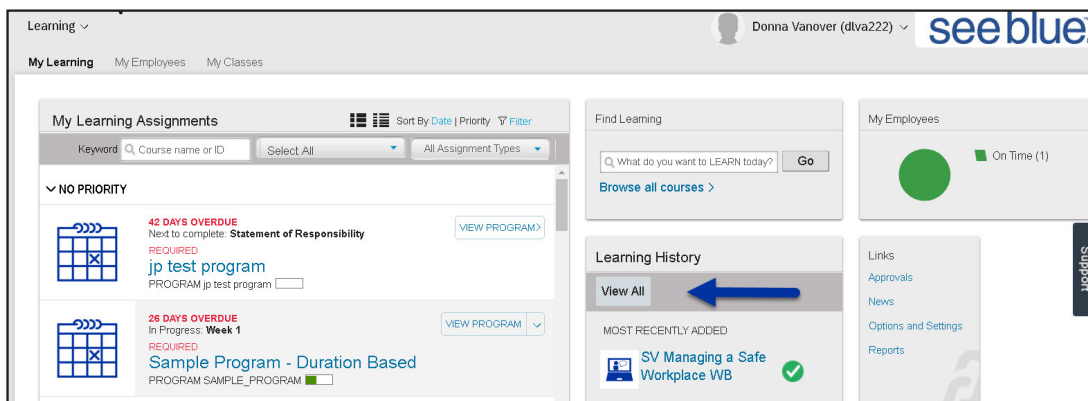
Learning

Donna Vanover (dlva222)

see blue

My Learning My Employees My Classes

My Learning Assignments

Sort By Date | Priority Filter

Keyword Course name or ID

Select All

All Assignment Types

NO PRIORITY

42 DAYS OVERDUE
Next to complete: Statement of Responsibility
REQUIRED
jp test program
PROGRAM jp test program

VIEW PROGRAM

26 DAYS OVERDUE
In Progress: Week 1
REQUIRED
Sample Program - Duration Based
PROGRAM SAMPLE_PROGRAM

VIEW PROGRAM

Find Learning

What do you want to LEARN today?

Go

Browse all courses

Learning History

View All

MOST RECENTLY ADDED

SV Managing a Safe Workplace WB

My Employees

On Time (1)

Links

Approvals

News

Options and Settings

Reports

Support